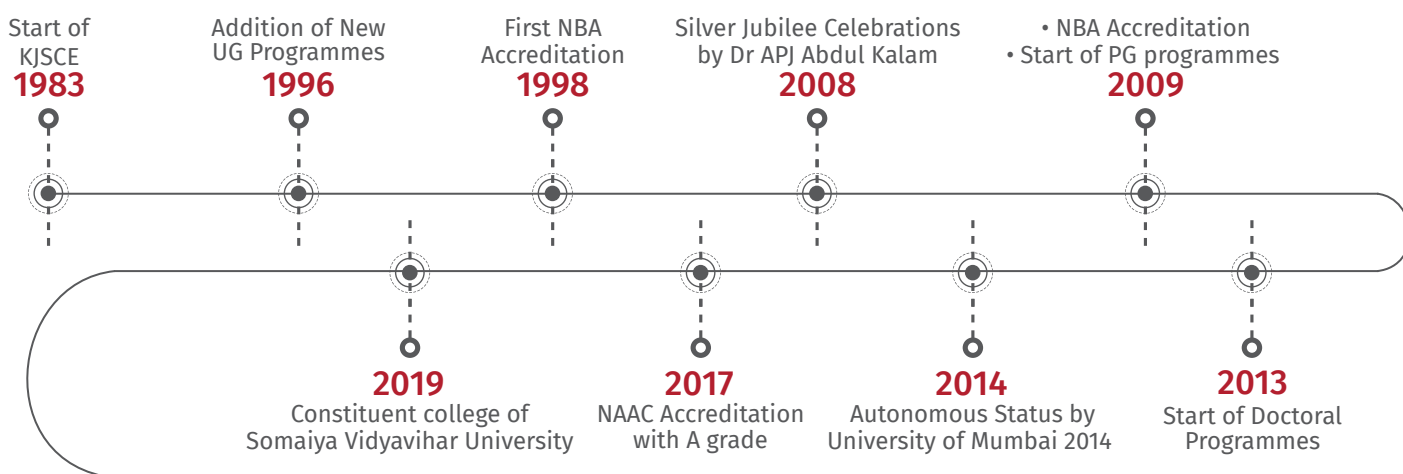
Start of KJSCE
1983

Addition of New UG Programmes
1996

First NBA Accreditation
1998

Silver Jubilee Celebrations by Dr APJ Abdul Kalam
2008

• NBA Accreditation
• Start of PG programmes
2009

2019
Constituent college of Somaiya Vidyavihar University

2017
NAAC Accreditation with A grade

2014
Autonomous Status by University of Mumbai 2014

2013
Start of Doctoral Programmes